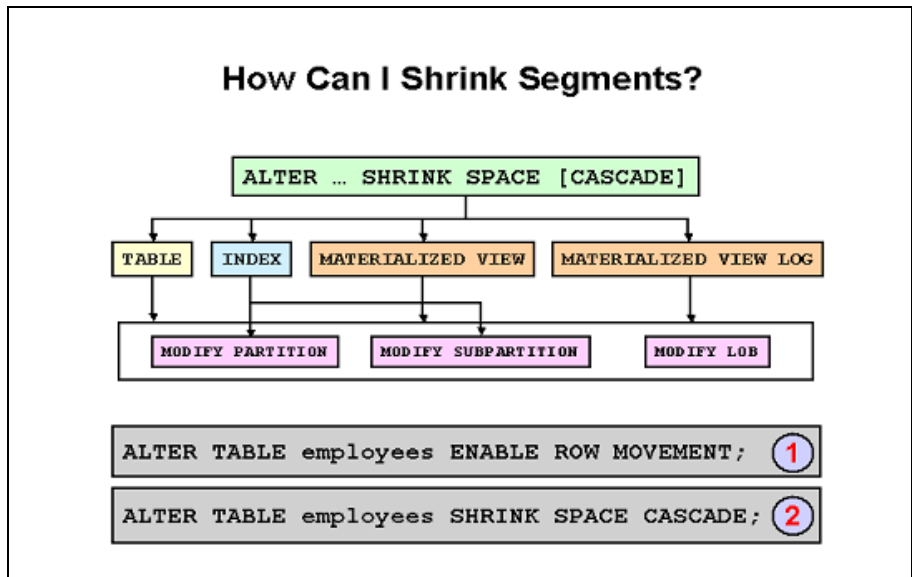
How Can I Shrink Segments?

ALTER … SHRINK SPACE [CASCADE]

TABLE

INDEX

MATERIALIZED VIEW

MATERIALIZED VIEW LOG

MODIFY PARTITION

MODIFY SUBPARTITION

MODIFY LOB

ALTER TABLE employees ENABLE ROW MOVEMENT; 1

ALTER TABLE employees SHRINK SPACE CASCADE; 2